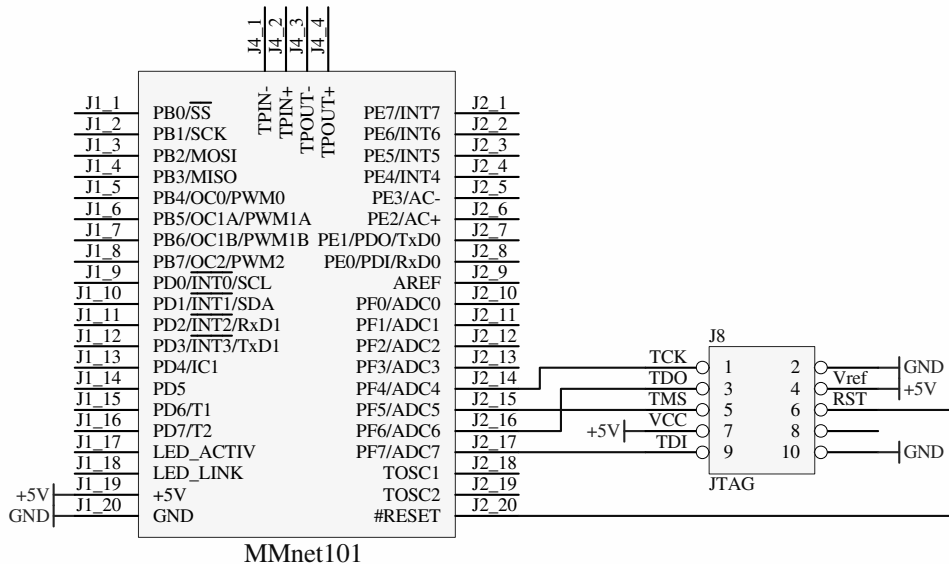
J4_1
J4_2
J4_3
J4_4

TPIN-
TPIN+
TPOUT-
TPOUT+

J1_1 PB0/$\overline{SS}$
J1_2 PB1/SCK
J1_3 PB2/MOSI
J1_4 PB3/MISO
J1_5 PB4/OC0/PWM0
J1_6 PB5/OC1A/PWM1A
J1_7 PB6/OC1B/PWM1B
J1_8 PB7/OC2/PWM2
J1_9 PD0/$\overline{INT0}$/SCL
J1_10 PD1/$\overline{INT1}$/SDA
J1_11 PD2/$\overline{INT2}$/RxD1
J1_12 PD3/$\overline{INT3}$/TxD1
J1_13 PD4/IC1
J1_14 PD5
J1_15 PD6/T1
J1_16 PD7/T2
J1_17 LED_ACTIV
J1_18 LED_LINK
+5V J1_19 +5V
GND J1_20 GND

PE7/INT7 J2_1
PE6/INT6 J2_2
PE5/INT5 J2_3
PE4/INT4 J2_4
PE3/AC- J2_5
PE2/AC+ J2_6
PE1/PDO/TxD0 J2_7
PE0/PDI/RxD0 J2_8
AREF J2_9
PF0/ADC0 J2_10
PF1/ADC1 J2_11
PF2/ADC2 J2_12
PF3/ADC3 J2_13
PF4/ADC4 J2_14
PF5/ADC5 J2_15
PF6/ADC6 J2_16
PF7/ADC7 J2_17
TOSC1 J2_18
TOSC2 J2_19
#RESET J2_20

MMnet101

J8
TCK 1 2 GND
TDO 3 4 Vref +5V
TMS 5 6 RST
+5V VCC 7 8
TDI 9 10 GND
JTAG